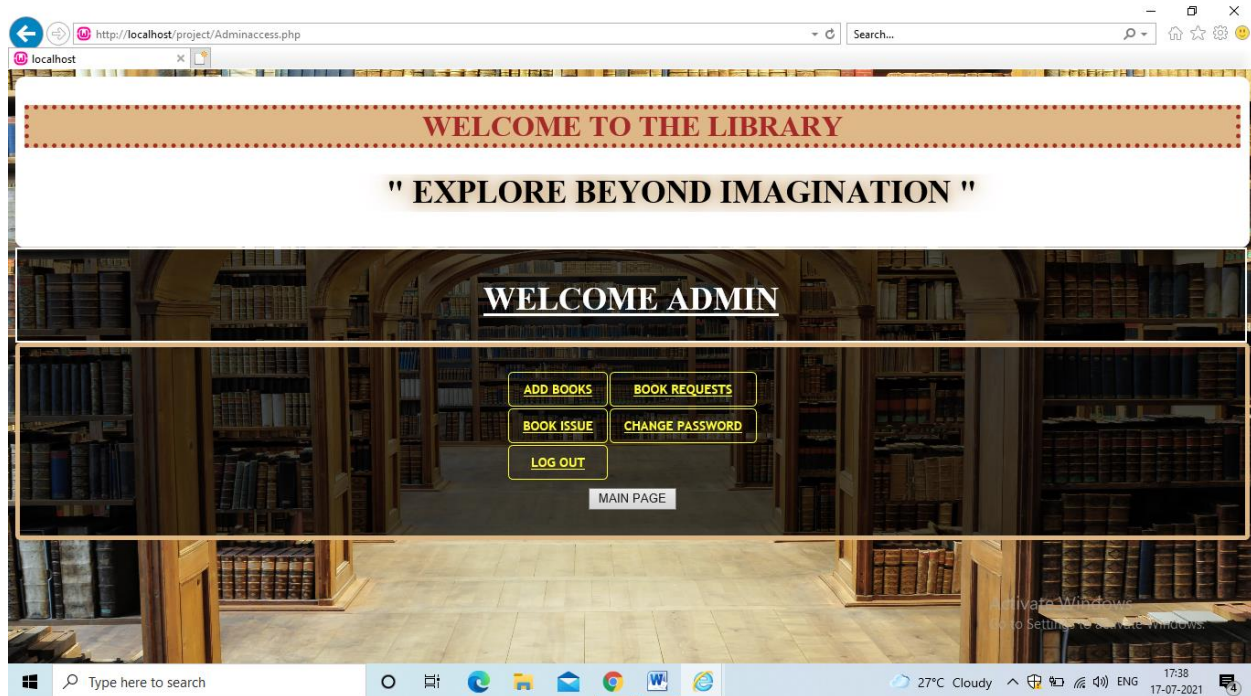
http://localhost/project/Adminaccess.php

Search...

localhost

WELCOME TO THE LIBRARY

" EXPLORE BEYOND IMAGINATION "

WELCOME ADMIN

ADD BOOKS

BOOK REQUESTS

BOOK ISSUE

CHANGE PASSWORD

LOG OUT

MAIN PAGE

Activate Windows
Go to Settings to activate Windows.

Type here to search

27°C Cloudy

ENG

17:38
17-07-2021

4